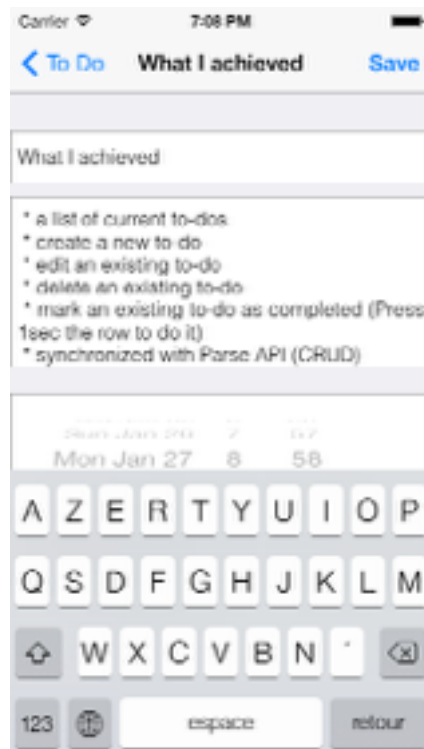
Carrier 7:08 PM

To Do What I achieved Save

What I achieved

* a list of current to-dos
* create a new to do
* edit an existing to-do
* delete an existing to-do
* mark an existing to-do as completed (Press 1sec the row to do it)
* synchronized with Parse API (CRUD)

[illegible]

Mon Jan 27 8 58

A Z E R T Y U I O P
Q S D F G H J K L M
W X C V B N '
123 espace retour